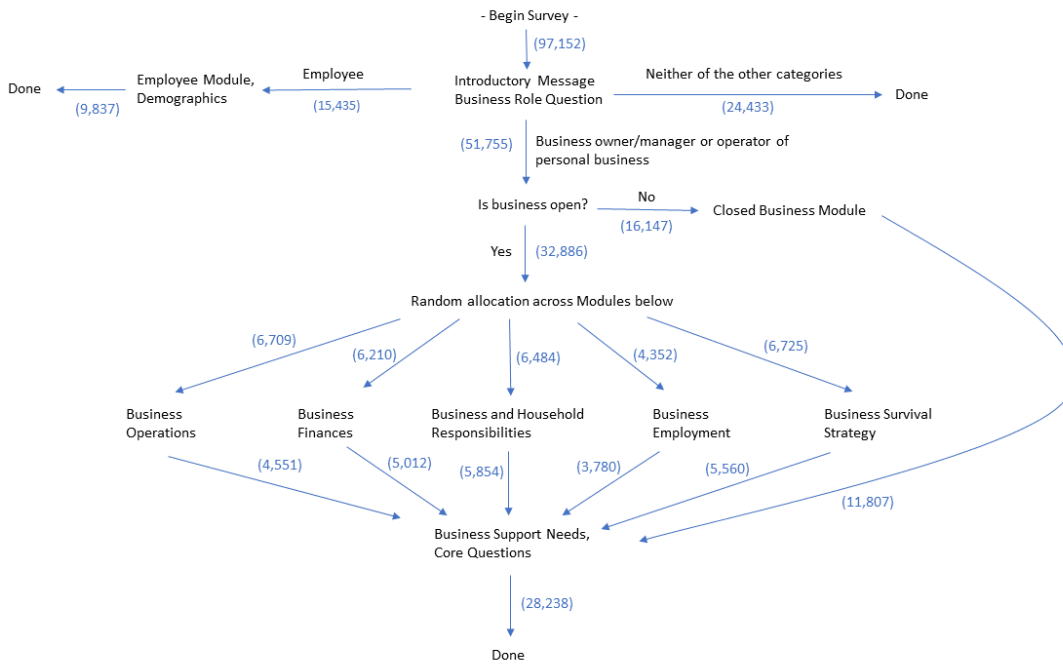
- Begin Survey -

(97,152)

Introductory Message
Business Role Question

Employee

(15,435)

Employee Module,
Demographics

(9,837)

Done

Neither of the other categories

(24,433)

Done

(51,755)

Business owner/manager or operator of personal business

Is business open?

No

(16,147)

Closed Business Module

Yes

(32,886)

Random allocation across Modules below

(6,709)

(6,210)

(6,484)

(4,352)

(6,725)

Business
Operations

Business
Finances

Business and Household
Responsibilities

Business
Employment

Business Survival
Strategy

(4,551)

(5,012)

(5,854)

(3,780)

(5,560)

(11,807)

Business Support Needs,
Core Questions

(28,238)

Done